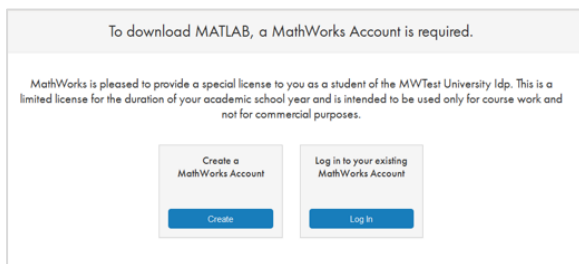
To download MATLAB, a MathWorks Account is required.

MathWorks is pleased to provide a special license to you as a student of the MWTest University Idp. This is a limited license for the duration of your academic school year and is intended to be used only for course work and not for commercial purposes.

Create a MathWorks Account

Create

Log in to your existing MathWorks Account

Log In